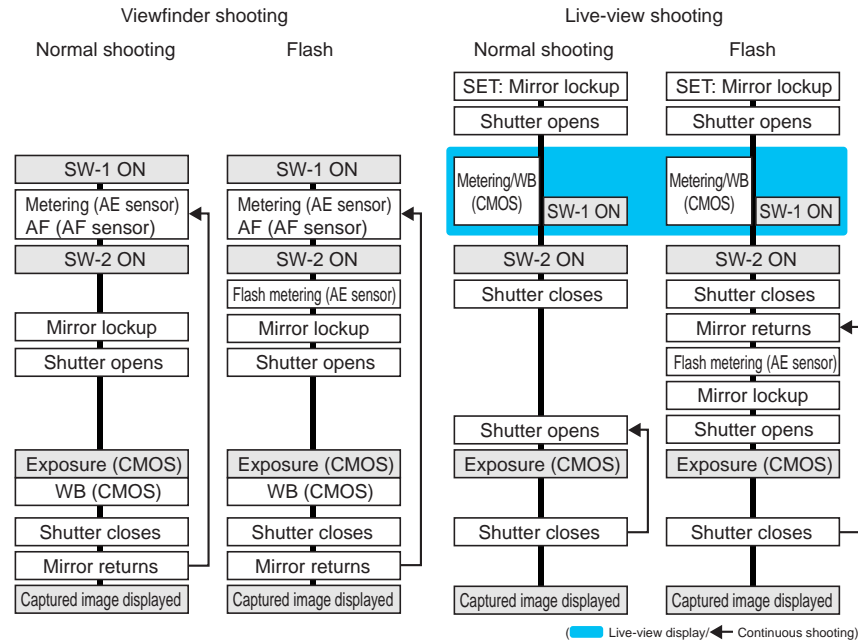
Viewfinder shooting

Normal shooting

SW-1 ON
Metering (AE sensor)
AF (AF sensor)
SW-2 ON
Mirror lockup
Shutter opens
Exposure (CMOS)
WB (CMOS)
Shutter closes
Mirror returns
Captured image displayed

Flash

SW-1 ON
Metering (AE sensor)
AF (AF sensor)
SW-2 ON
Flash metering (AE sensor)
Mirror lockup
Shutter opens
Exposure (CMOS)
WB (CMOS)
Shutter closes
Mirror returns
Captured image displayed

Live-view shooting

Normal shooting

SET: Mirror lockup
Shutter opens
Metering/WB (CMOS)
SW-1 ON
SW-2 ON
Shutter closes
Shutter opens
Exposure (CMOS)
Shutter closes
Captured image displayed

Flash

SET: Mirror lockup
Shutter opens
Metering/WB (CMOS)
SW-1 ON
SW-2 ON
Shutter closes
Mirror returns
Flash metering (AE sensor)
Mirror lockup
Shutter opens
Exposure (CMOS)
Shutter closes
Captured image displayed

( Live-view display/ Continuous shooting)